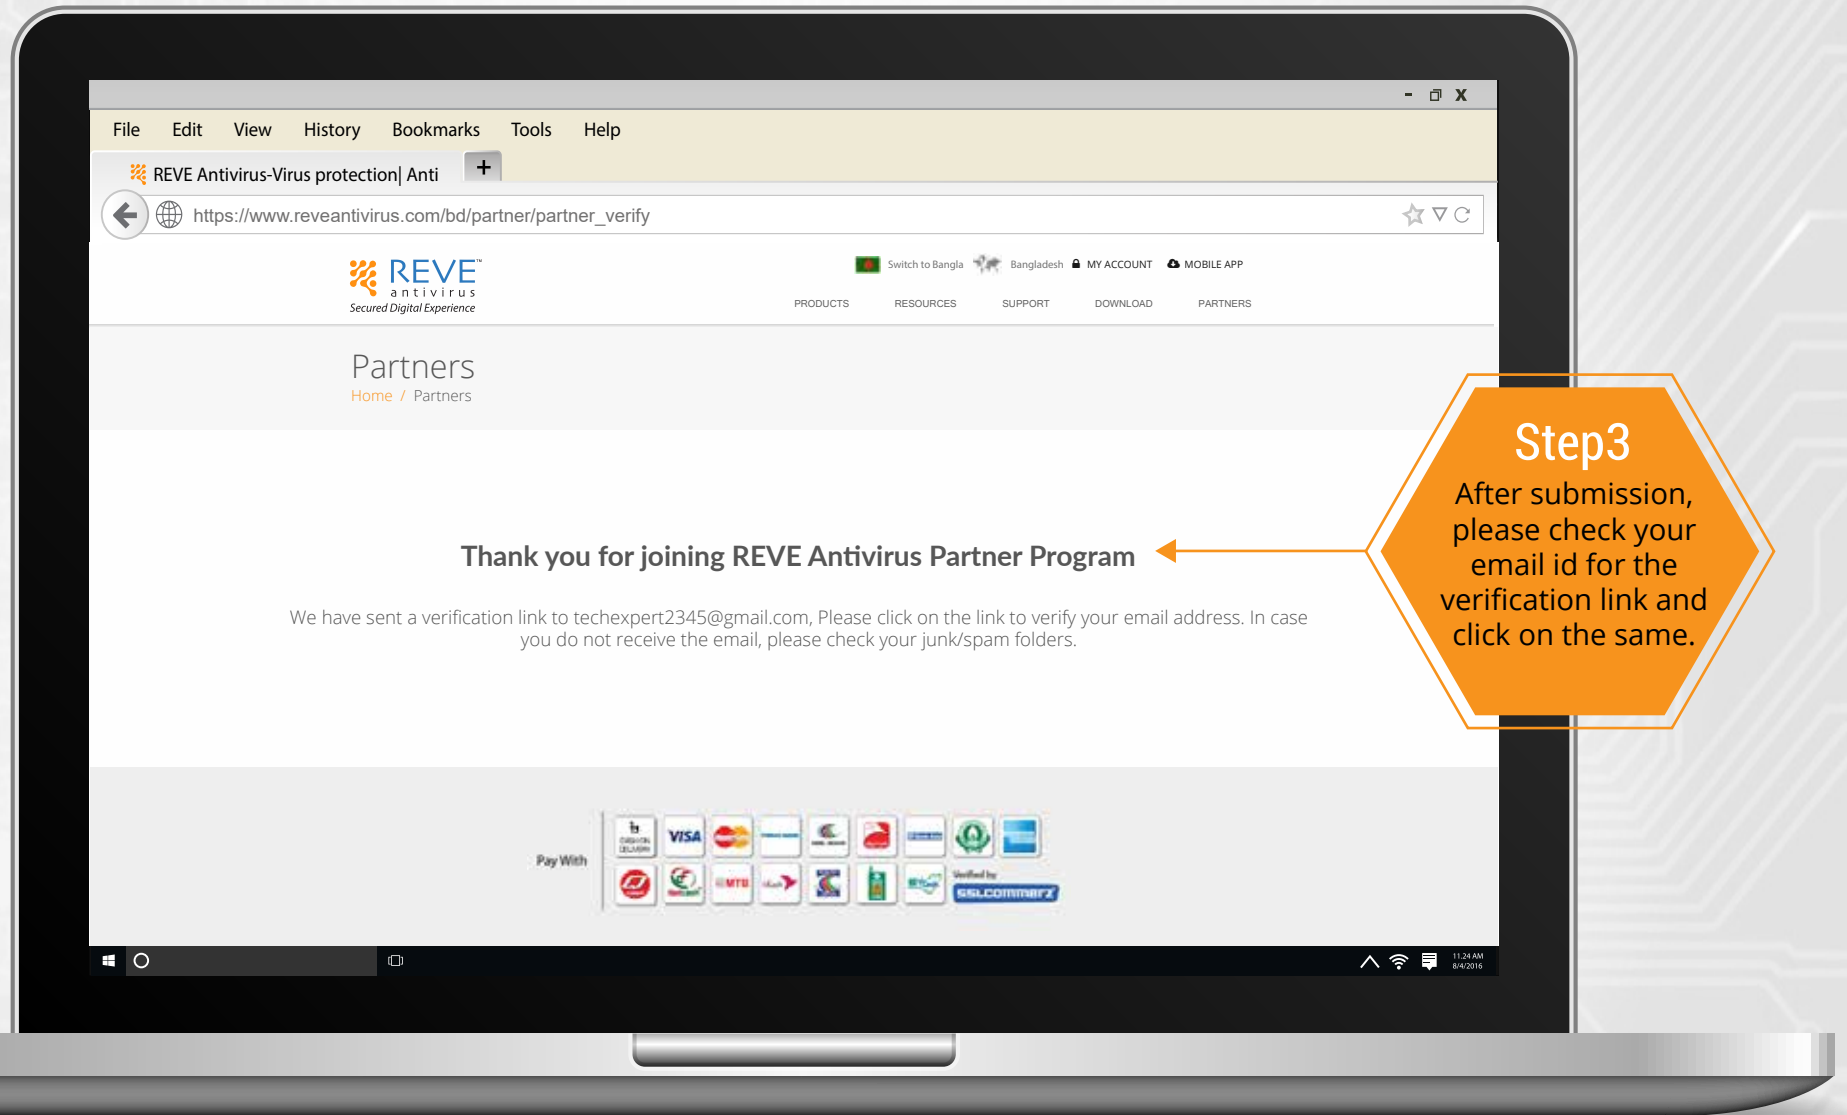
File Edit View History Bookmarks Tools Help

REVE Antivirus-Virus protection| Anti

+

https://www.reveantivirus.com/bd/partner/partner_verify

REVE antivirus
Secured Digital Experience

Switch to Bangla Bangladesh MY ACCOUNT MOBILE APP

PRODUCTS RESOURCES SUPPORT DOWNLOAD PARTNERS

Partners

Home / Partners

Thank you for joining REVE Antivirus Partner Program

We have sent a verification link to techexpert2345@gmail.com, Please click on the link to verify your email address. In case you do not receive the email, please check your junk/spam folders.

Step3
After submission, please check your email id for the verification link and click on the same.

Pay With

VISA

Verified by SSLCOMMERZ

11:24 AM
8/4/2016